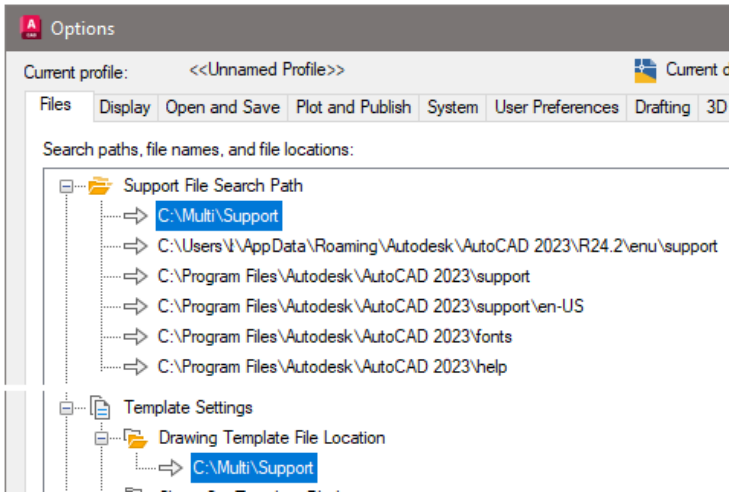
Options

Current profile: <<Unnamed Profile>> Current d

Files | Display | Open and Save | Plot and Publish | System | User Preferences | Drafting | 3D

Search paths, file names, and file locations:

Support File Search Path
C:\Multi\Support
C:\Users\I\AppData\Roaming\Autodesk\AutoCAD 2023\R24.2\enu\support
C:\Program Files\Autodesk\AutoCAD 2023\support
C:\Program Files\Autodesk\AutoCAD 2023\support\en-US
C:\Program Files\Autodesk\AutoCAD 2023\fonts
C:\Program Files\Autodesk\AutoCAD 2023\help

Template Settings
Drawing Template File Location
C:\Multi\Support
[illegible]